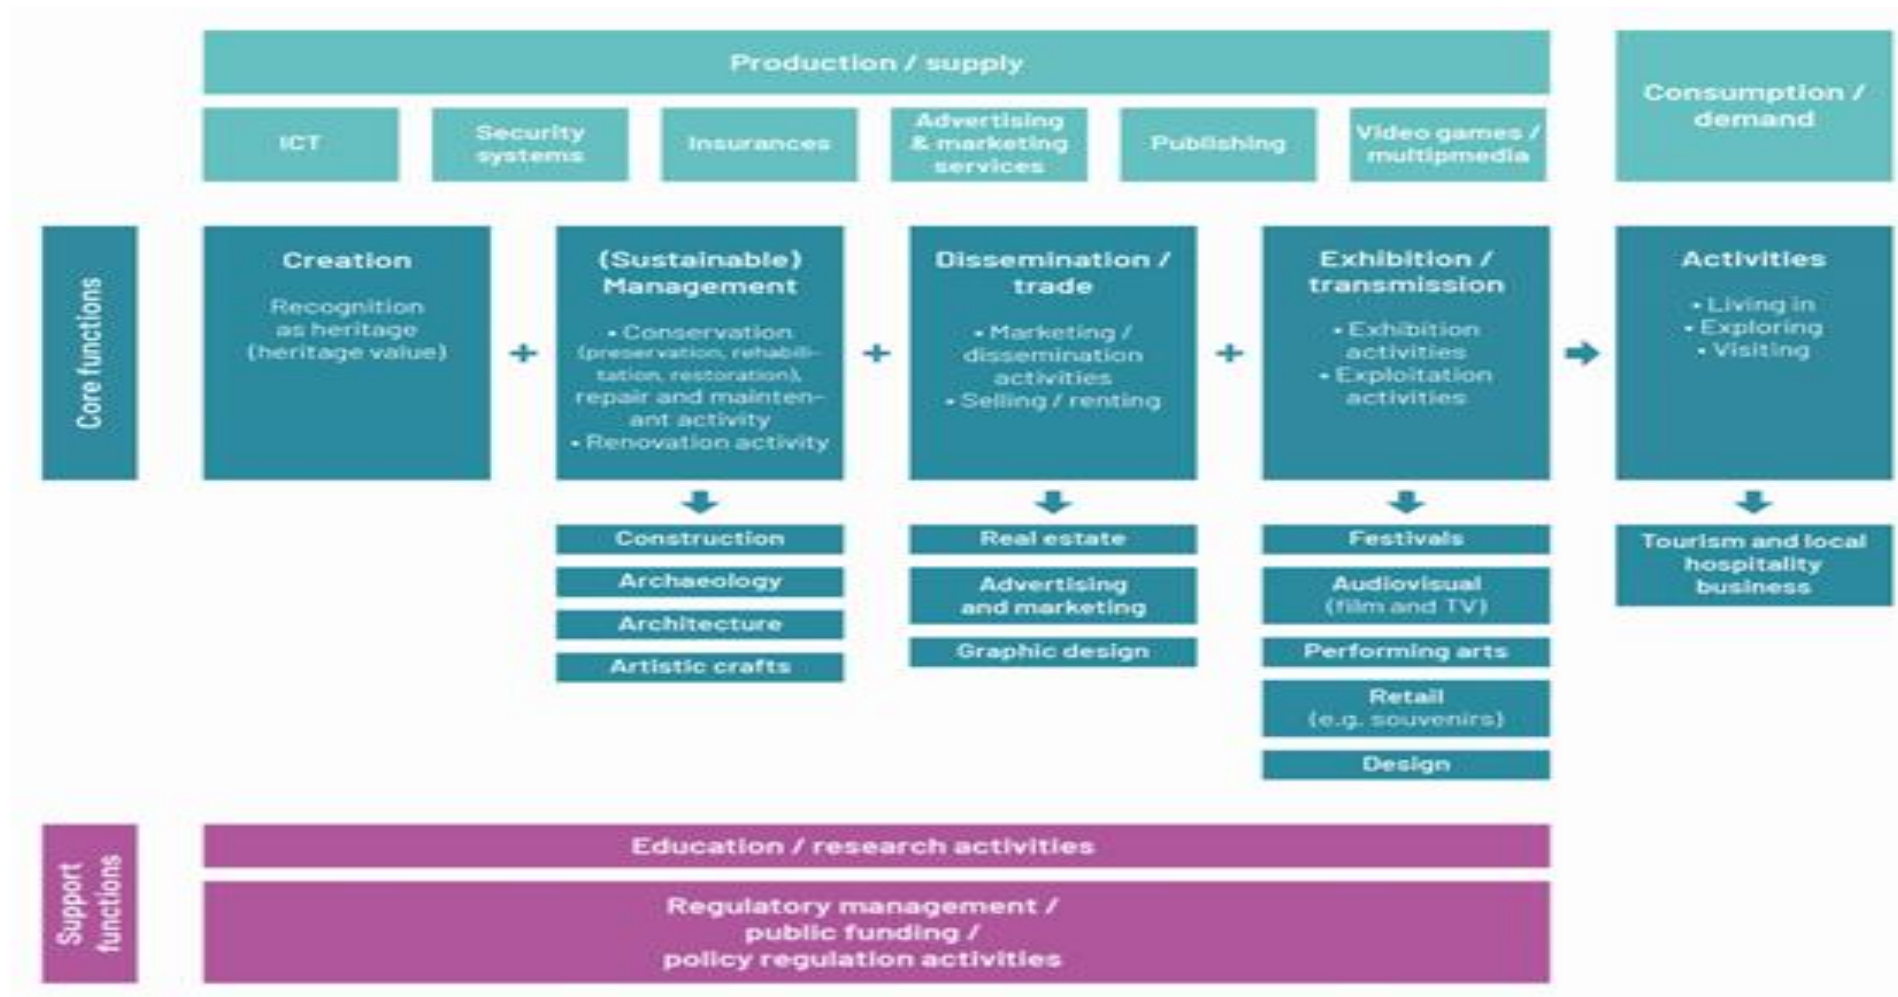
Production / supply

ICT

Security systems

Insurances

Advertising & marketing services

Publishing

Video games / multipmedia

Consumption / demand

Core functions

Creation

Recognition as heritage (heritage value)

+

(Sustainable) Management

• Conservation (preservation, rehabilitation, restoration), repair and maintenant activity
• Renovation activity

+

Dissemination / trade

• Marketing / dissemination activities
• Selling / renting

+

Exhibition / transmission

• Exhibition activities
• Exploitation activities

Activities

• Living in
• Exploring
• Visiting

Construction

Archaeology

Architecture

Artistic crafts

Real estate

Advertising and marketing

Graphic design

Festivals

Audiovisual (film and TV)

Performing arts

Retail (e.g. souvenirs)

Design

Tourism and local hospitality business

Support functions

Education / research activities

Regulatory management / public funding / policy regulation activities